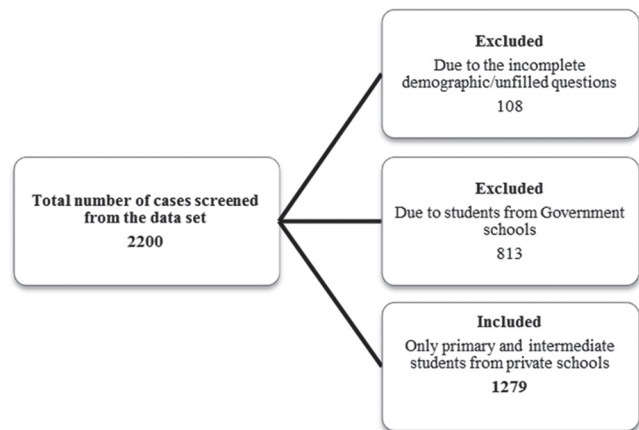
Total number of cases screened from the data set
2200

Excluded
Due to the incomplete demographic/unfilled questions
108

Excluded
Due to students from Government schools
813

Included
Only primary and intermediate students from private schools
1279